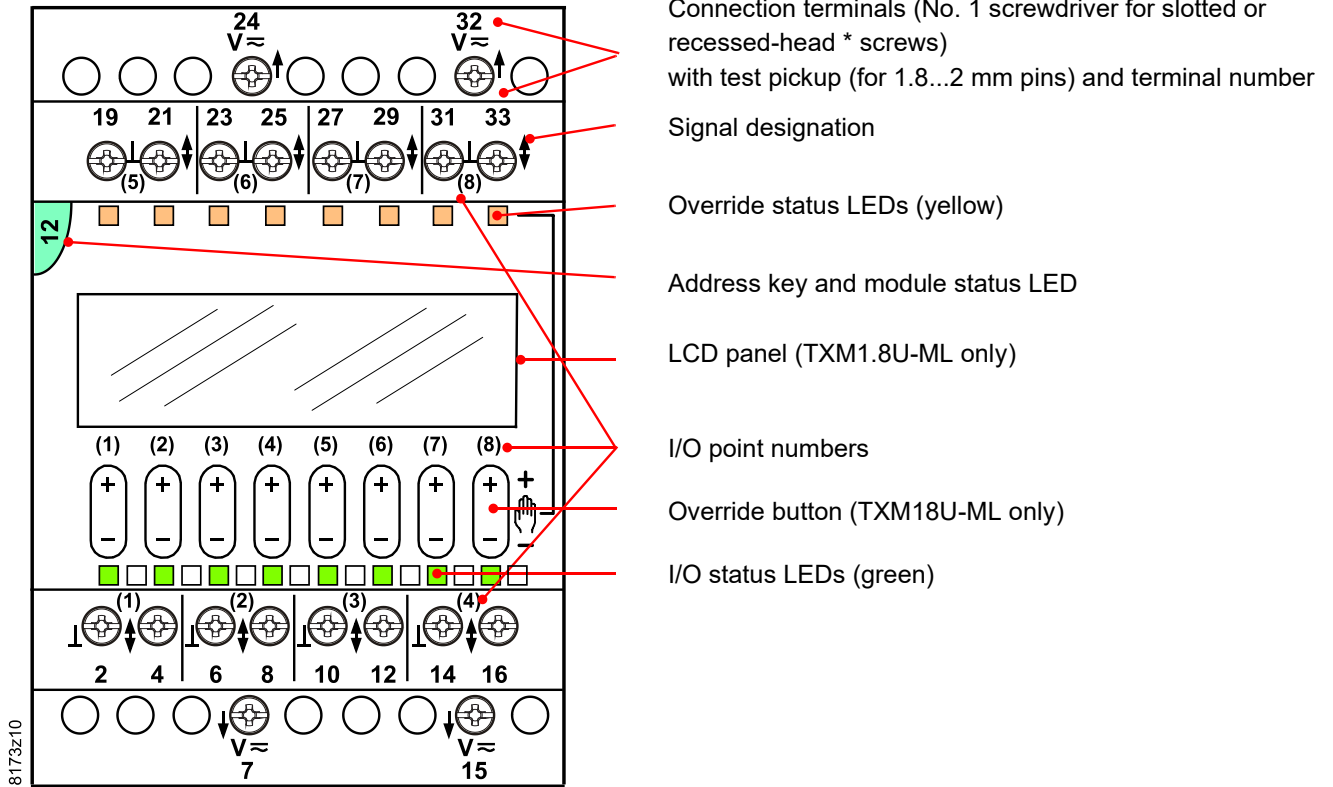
24
V≈

32
V≈

19 21 23 25 27 29 31 33

(5) (6) (7) (8)

12

(1) (2) (3) (4) (5) (6) (7) (8)

+ – + – + – + – + – + – + – + –

+ –

(1) (2) (3) (4)

2 4 6 8 10 12 14 16

V≈
7

V≈
15

8173z10

Connection terminals (No. 1 screwdriver for slotted or recessed-head * screws)
with test pickup (for 1.8...2 mm pins) and terminal number

Signal designation

Override status LEDs (yellow)

Address key and module status LED

LCD panel (TXM1.8U-ML only)

I/O point numbers

Override button (TXM18U-ML only)

I/O status LEDs (green)